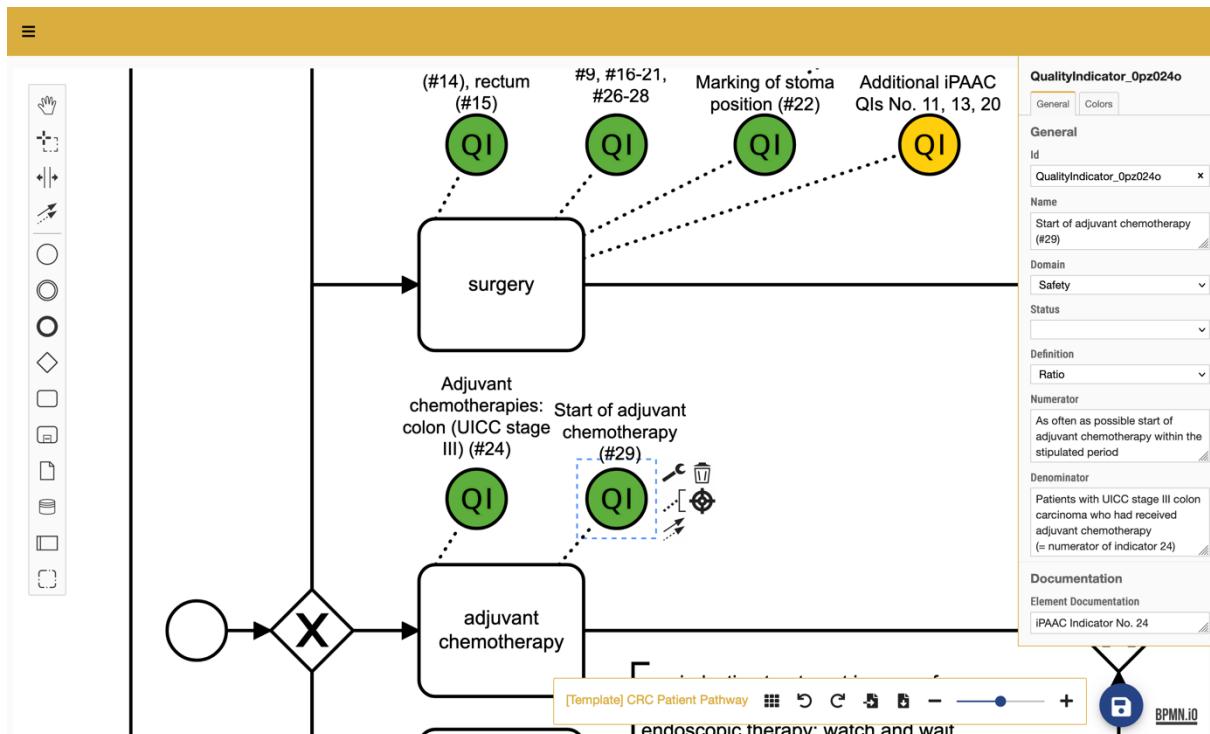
(#14), rectum (#15)

#9, #16-21, #26-28

Marking of stoma position (#22)

Additional iPAAC QIs No. 11, 13, 20

QI

QI

QI

QI

surgery

Adjuvant chemotherapies: colon (UICC stage III) (#24)

Start of adjuvant chemotherapy (#29)

QI

QI

X

adjuvant chemotherapy

endoscopic therapy: watch and wait

QualityIndicator_0pz024o

General | Colors

General

Id

QualityIndicator_0pz024o ×

Name

Start of adjuvant chemotherapy (#29)

Domain

Safety

Status

Definition

Ratio

Numerator

As often as possible start of adjuvant chemotherapy within the stipulated period

Denominator

Patients with UICC stage III colon carcinoma who had received adjuvant chemotherapy (= numerator of indicator 24)

Documentation

Element Documentation

iPAAC Indicator No. 24

[Template] CRC Patient Pathway

BPMN.iO